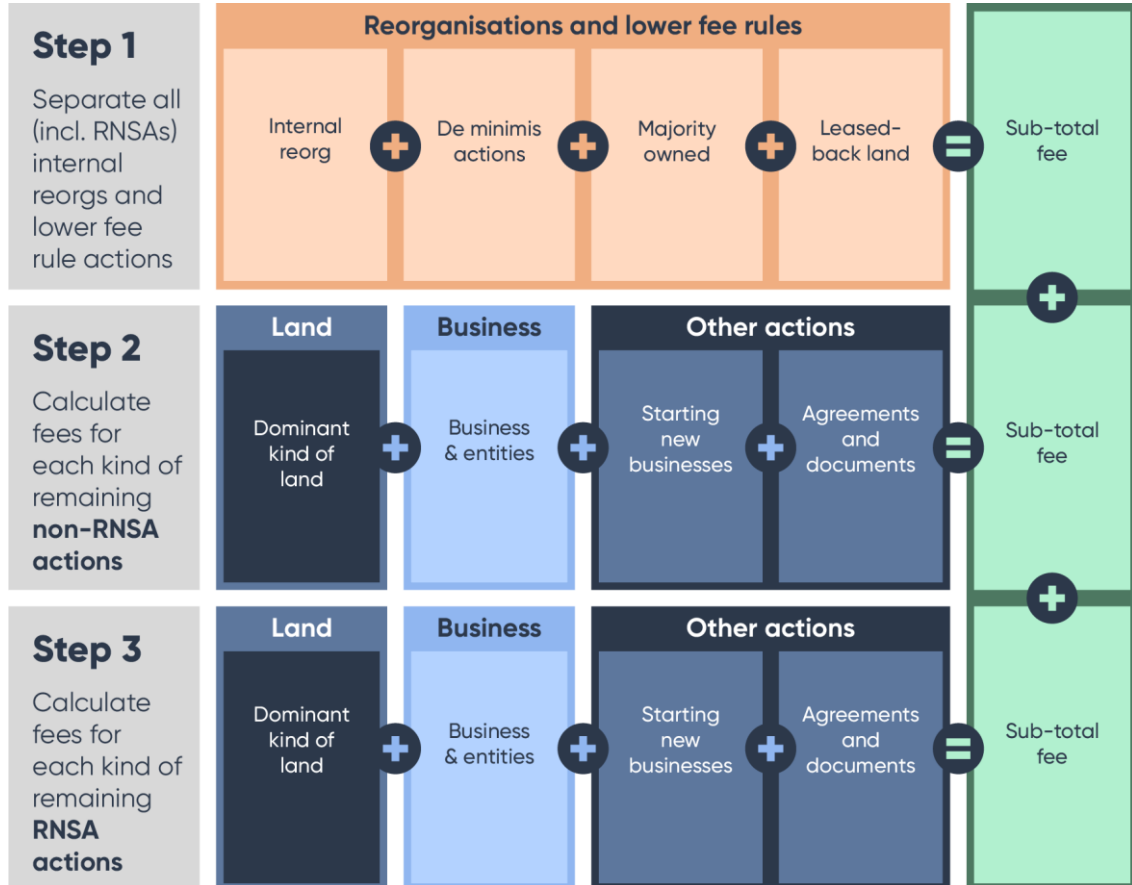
Step 1

Separate all (incl. RNSAs) internal reorgs and lower fee rule actions

Reorganisations and lower fee rules

Internal reorg + De minimis actions + Majority owned + Leased-back land = Sub-total fee

+

Step 2

Calculate fees for each kind of remaining **non-RNSA actions**

Land

Dominant kind of land

+

Business

Business & entities

+

Other actions

Starting new businesses + Agreements and documents = Sub-total fee

+

Step 3

Calculate fees for each kind of remaining **RNSA actions**

Land

Dominant kind of land

+

Business

Business & entities

+

Other actions

Starting new businesses + Agreements and documents = Sub-total fee